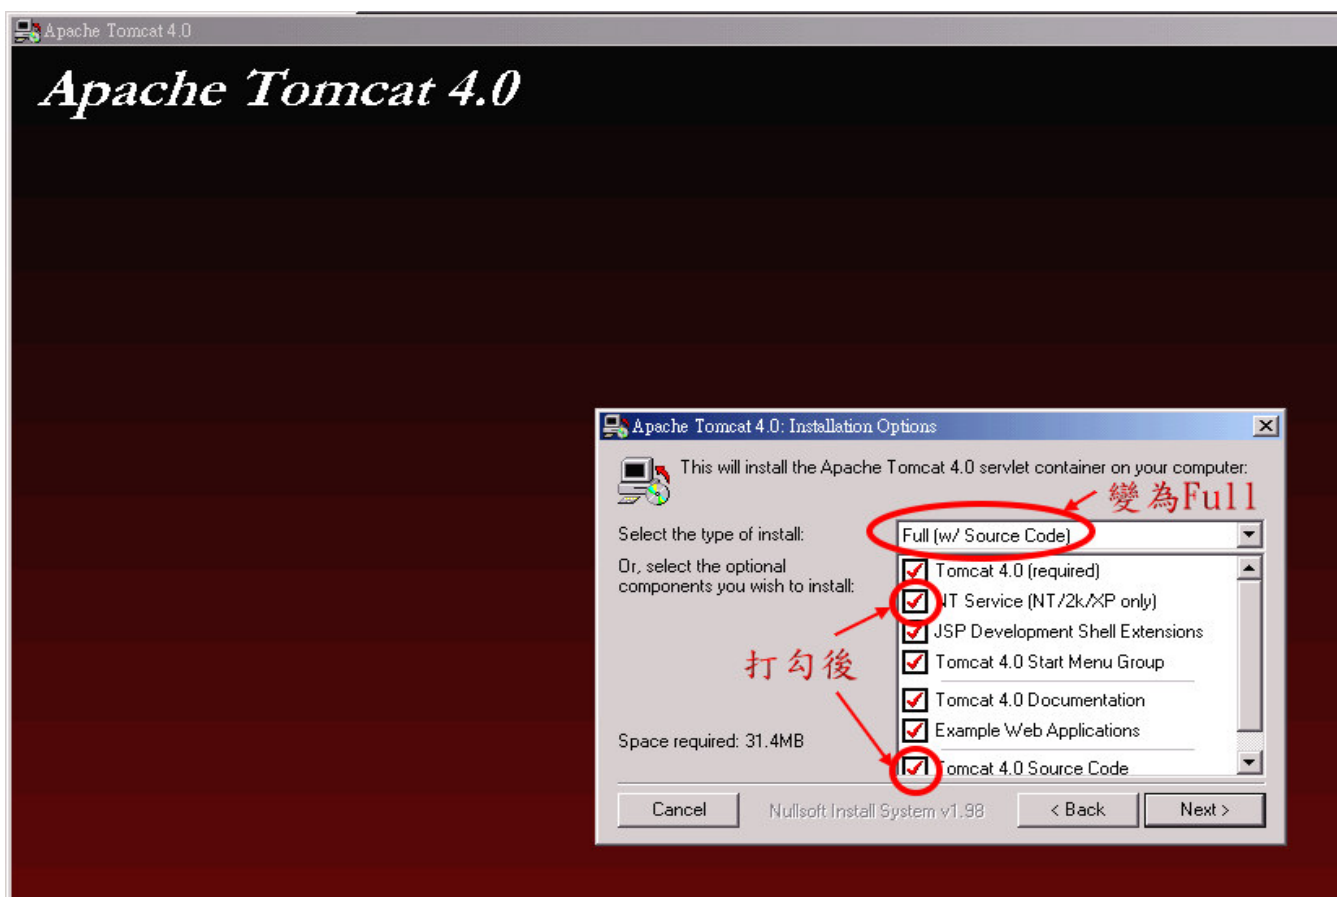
Apache Tomcat 4.0

Apache Tomcat 4.0

Apache Tomcat 4.0: Installation Options

This will install the Apache Tomcat 4.0 servlet container on your computer:

變為Full

Select the type of install:

Full (w/ Source Code)

Or, select the optional components you wish to install:

Tomcat 4.0 (required)
NT Service (NT/2k/XP only)
JSP Development Shell Extensions
Tomcat 4.0 Start Menu Group
Tomcat 4.0 Documentation
Example Web Applications
Tomcat 4.0 Source Code

打勾後

Space required: 31.4MB

Cancel

Nullsoft Install System v1.98

< Back

Next >